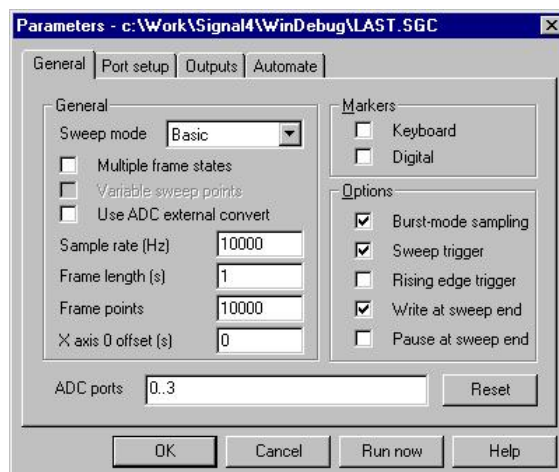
Parameters - c:\Work\Signal4\WinDebug\LAST.SGC

General | Port setup | Outputs | Automate

General

Sweep mode Basic

Multiple frame states

Variable sweep points

Use ADC external convert

Sample rate (Hz) 10000

Frame length (s) 1

Frame points 10000

X axis 0 offset (s) 0

Markers

Keyboard

Digital

Options

Burst-mode sampling

Sweep trigger

Rising edge trigger

Write at sweep end

Pause at sweep end

ADC ports 0..3

Reset

OK Cancel Run now Help